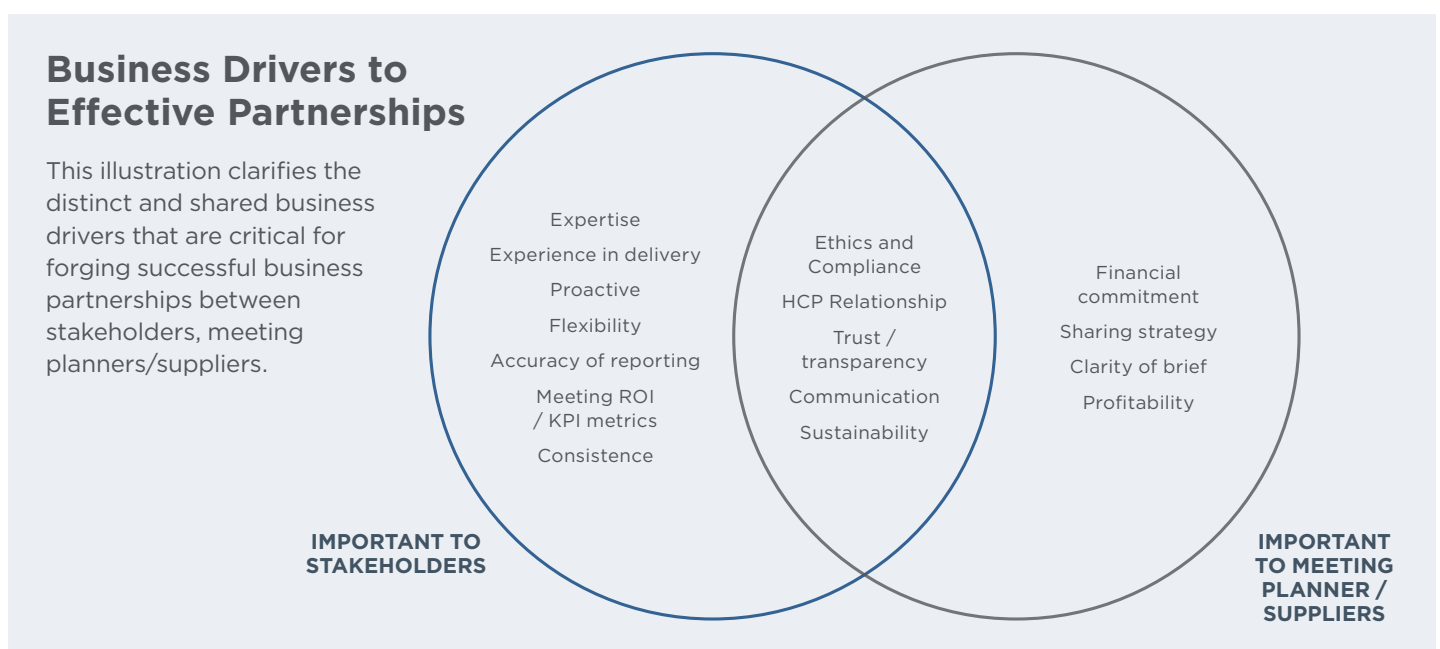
Business Drivers to Effective Partnerships

This illustration clarifies the distinct and shared business drivers that are critical for forging successful business partnerships between stakeholders, meeting planners/suppliers.

Expertise
Experience in delivery
Proactive
Flexibility
Accuracy of reporting
Meeting ROI / KPI metrics
Consistence

Ethics and Compliance
HCP Relationship
Trust / transparency
Communication
Sustainability

Financial commitment
Sharing strategy
Clarity of brief
Profitability

IMPORTANT TO STAKEHOLDERS

IMPORTANT TO MEETING PLANNER / SUPPLIERS